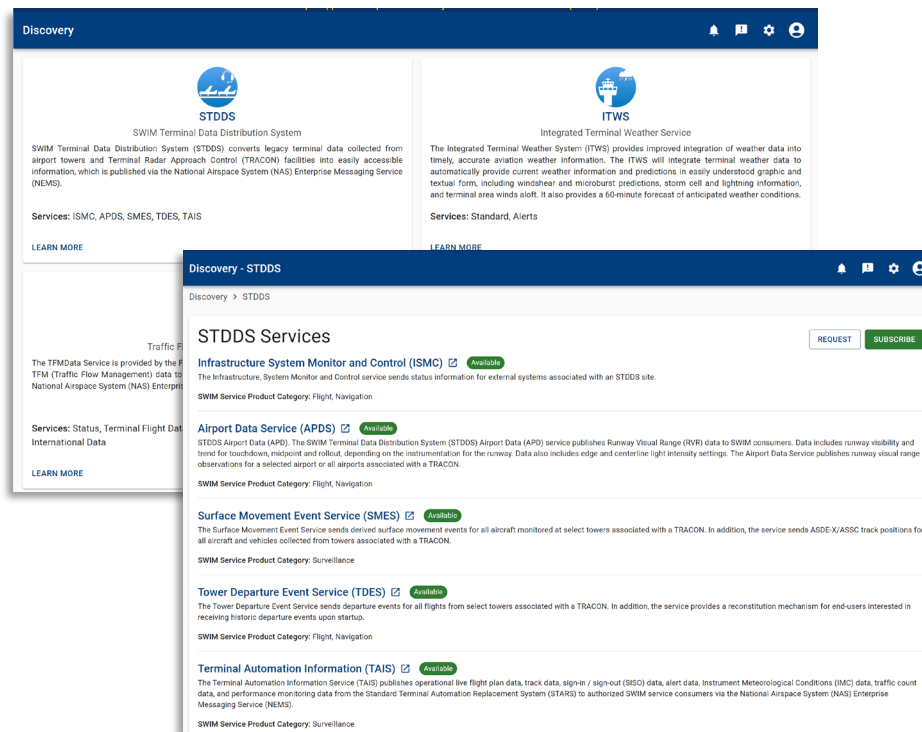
Discovery

STDDS

SWIM Terminal Data Distribution System

SWIM Terminal Data Distribution System (STDDS) converts legacy terminal data collected from airport towers and Terminal Radar Approach Control (TRACON) facilities into easily accessible information, which is published via the National Airspace System (NAS) Enterprise Messaging Service (NEMS).

Services: ISMC, APDS, SMES, TDES, TAIS

LEARN MORE

ITWS

Integrated Terminal Weather Service

The Integrated Terminal Weather System (ITWS) provides improved integration of weather data into timely, accurate aviation weather information. The ITWS will integrate terminal weather data to automatically provide current weather information and predictions in easily understood graphic and textual form, including windshear and microburst predictions, storm cell and lightning information, and terminal area winds aloft. It also provides a 60-minute forecast of anticipated weather conditions.

Services: Standard, Alerts

LEARN MORE

Traffic F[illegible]

The TFMData Service is provided by the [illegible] TFM (Traffic Flow Management) data to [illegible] National Airspace System (NAS) Enterpris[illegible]

Services: Status, Terminal Flight Dat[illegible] International Data

LEARN MORE

Discovery - STDDS

Discovery > STDDS

STDDS Services

REQUEST

SUBSCRIBE

Infrastructure System Monitor and Control (ISMC) Available
The Infrastructure, System Monitor and Control service sends status information for external systems associated with an STDDS site.

SWIM Service Product Category: Flight, Navigation

Airport Data Service (APDS) Available
STDDS Airport Data (APD). The SWIM Terminal Data Distribution System (STDDS) Airport Data (APD) service publishes Runway Visual Range (RVR) data to SWIM consumers. Data includes runway visibility and trend for touchdown, midpoint and rollout, depending on the instrumentation for the runway. Data also includes edge and centerline light intensity settings. The Airport Data Service publishes runway visual range observations for a selected airport or all airports associated with a TRACON.

SWIM Service Product Category: Flight, Navigation

Surface Movement Event Service (SMES) Available
The Surface Movement Event Service sends derived surface movement events for all aircraft monitored at select towers associated with a TRACON. In addition, the service sends ASDE-X/ASSC track positions fo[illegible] all aircraft and vehicles collected from towers associated with a TRACON.

SWIM Service Product Category: Surveillance

Tower Departure Event Service (TDES) Available
The Tower Departure Event Service sends departure events for all flights from select towers associated with a TRACON. In addition, the service provides a reconstitution mechanism for end-users interested in receiving historic departure events upon startup.

SWIM Service Product Category: Flight, Navigation

Terminal Automation Information (TAIS) Available
The Terminal Automation Information Service (TAIS) publishes operational live flight plan data, track data, sign-in / sign-out (SISO) data, alert data, Instrument Meteorological Conditions (IMC) data, traffic count data, and performance monitoring data from the Standard Terminal Automation Replacement System (STARS) to authorized SWIM service consumers via the National Airspace System (NAS) Enterprise Messaging Service (NEMS).

SWIM Service Product Category: Surveillance